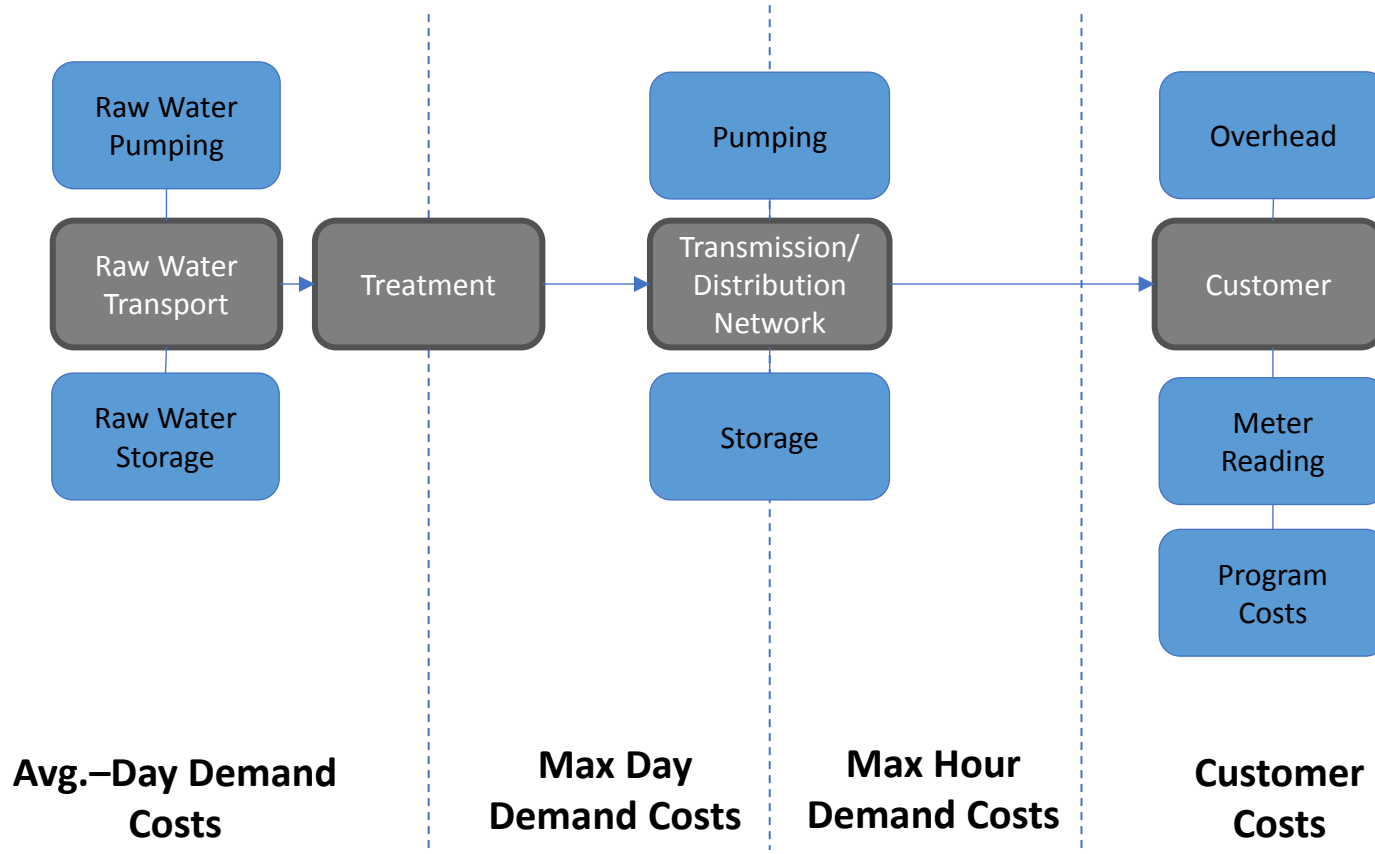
Raw Water Pumping

Raw Water Transport

Raw Water Storage

Treatment

Pumping

Transmission/ Distribution Network

Storage

Overhead

Customer

Meter Reading

Program Costs

Avg.–Day Demand Costs

Max Day Demand Costs

Max Hour Demand Costs

Customer Costs